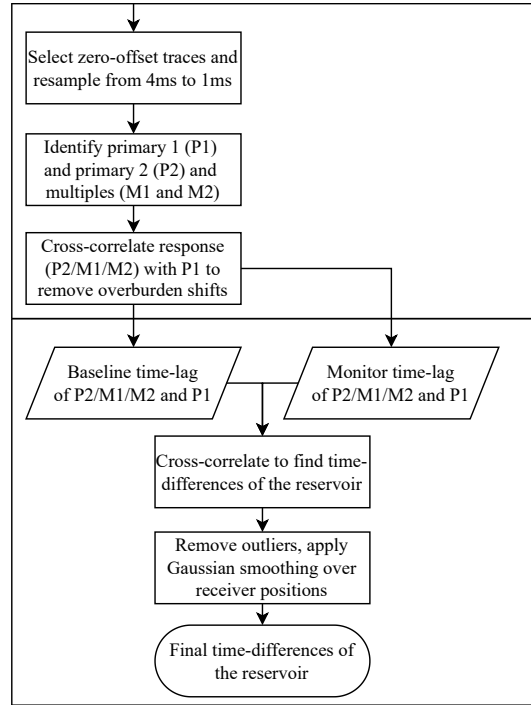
Select zero-offset traces and resample from 4ms to 1ms

Identify primary 1 (P1) and primary 2 (P2) and multiples (M1 and M2)

Cross-correlate response (P2/M1/M2) with P1 to remove overburden shifts

Baseline time-lag of P2/M1/M2 and P1

Monitor time-lag of P2/M1/M2 and P1

Cross-correlate to find time-differences of the reservoir

Remove outliers, apply Gaussian smoothing over receiver positions

Final time-differences of the reservoir